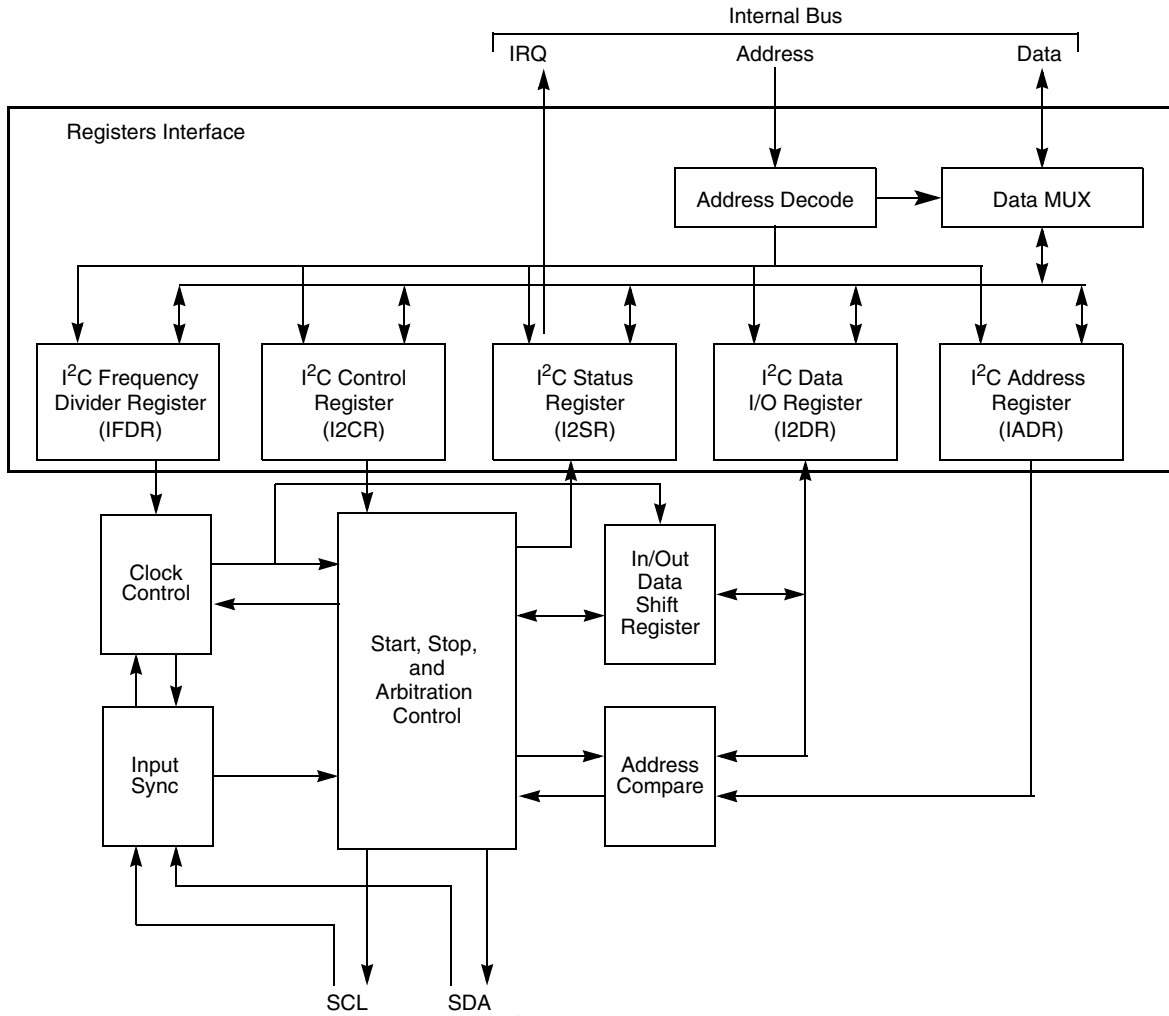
Internal Bus

IRQ

Address

Data

Registers Interface

Address Decode

Data MUX

I$^2$C Frequency Divider Register (IFDR)

I$^2$C Control Register (I2CR)

I$^2$C Status Register (I2SR)

I$^2$C Data I/O Register (I2DR)

I$^2$C Address Register (IADR)

Clock Control

Start, Stop, and Arbitration Control

In/Out Data Shift Register

Input Sync

Address Compare

SCL

SDA